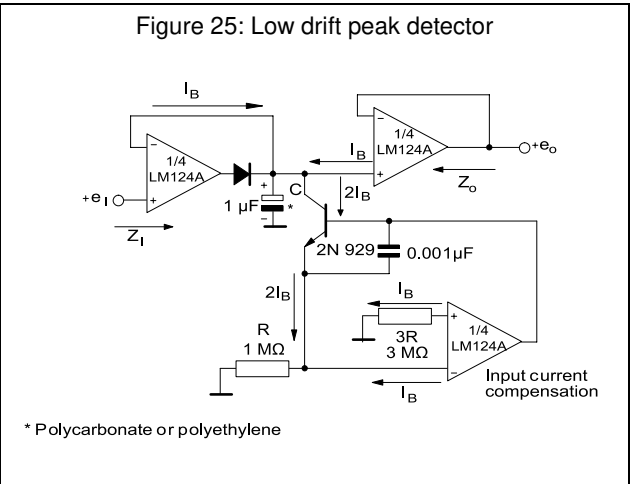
Figure 25: Low drift peak detector

$I_B$

−
+
1/4
LM124A

$+e_I$

$Z_I$

+
1 µF *
−

C

$I_B$

$2I_B$

−
+
1/4
LM124A

$+e_o$

$Z_o$

2N 929

0.001µF

$2I_B$

$I_B$

+
−
1/4
LM124A

3R
3 MΩ

R
1 MΩ

$I_B$

Input current compensation

* Polycarbonate or polyethylene